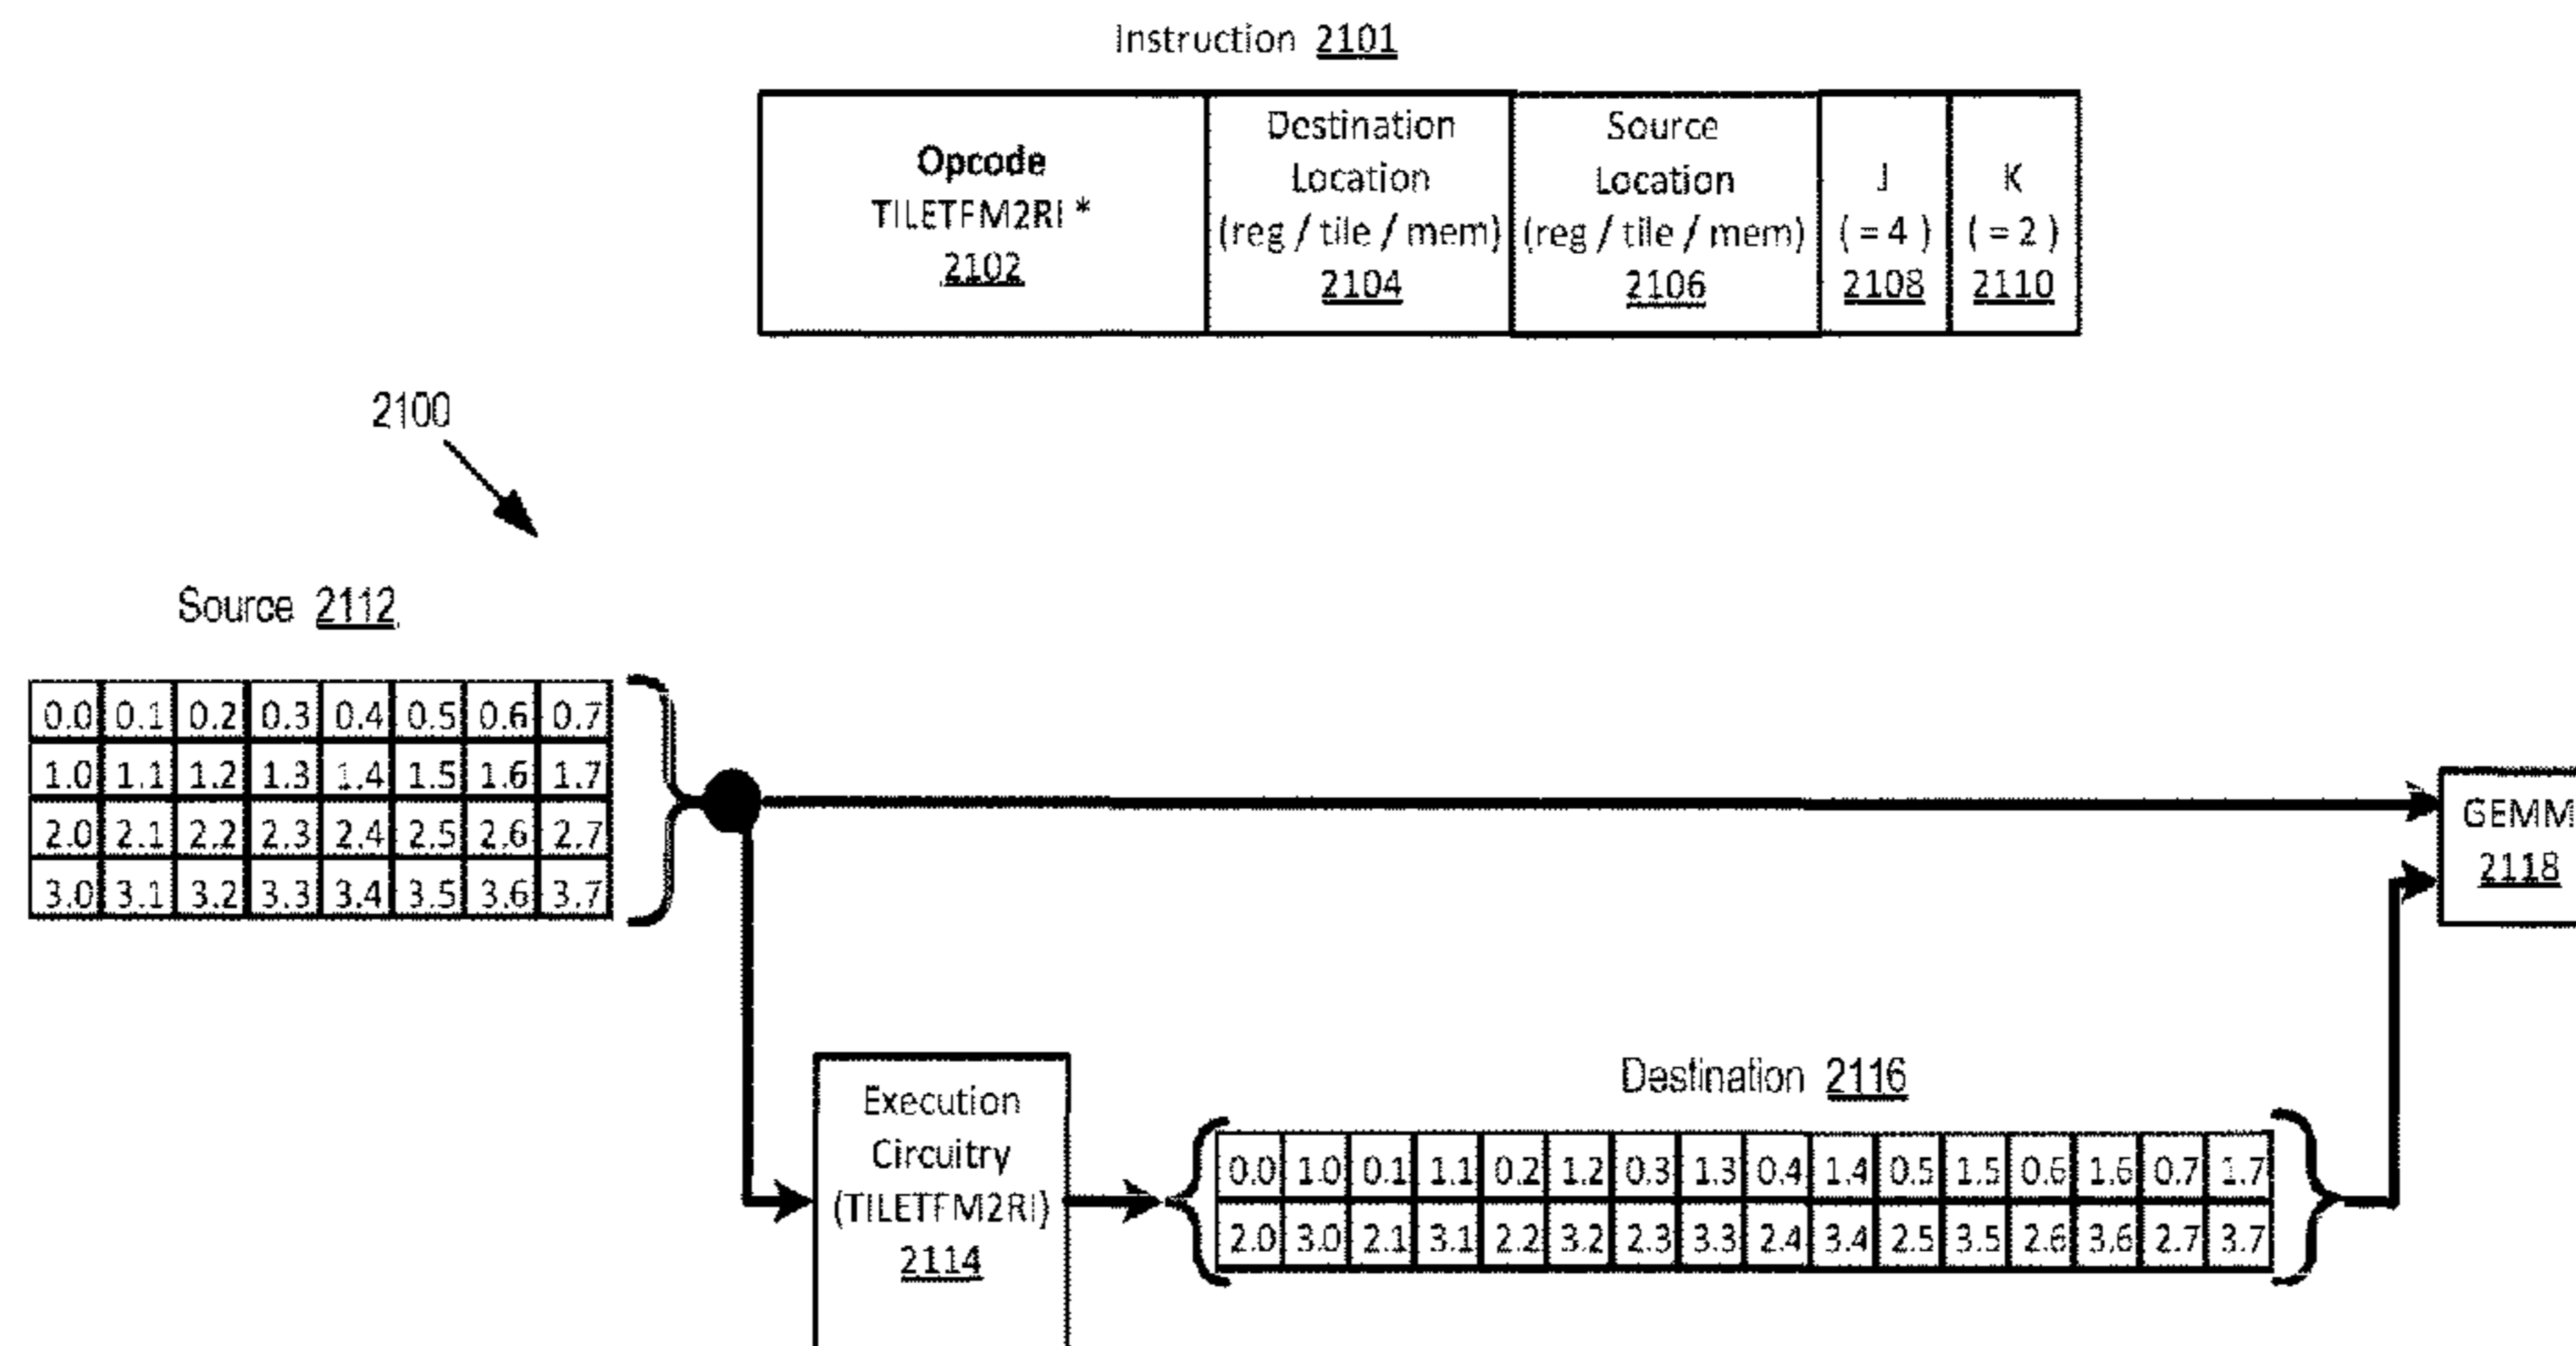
Instruction 2101

| Opcode TILETFM2RI * 2102 | Destination Location (reg / tile / mem) 2104 | Source Location (reg / tile / mem) 2106 | J (= 4) 2108 | K (= 2) 2110 |
|---|---|---|---|---|

2100

Source 2112

| 0.0 | 0.1 | 0.2 | 0.3 | 0.4 | 0.5 | 0.6 | 0.7 |
|---|---|---|---|---|---|---|---|
| 1.0 | 1.1 | 1.2 | 1.3 | 1.4 | 1.5 | 1.6 | 1.7 |
| 2.0 | 2.1 | 2.2 | 2.3 | 2.4 | 2.5 | 2.6 | 2.7 |
| 3.0 | 3.1 | 3.2 | 3.3 | 3.4 | 3.5 | 3.6 | 3.7 |

GEMM 2118

Execution Circuitry (TILETFM2RI) 2114

Destination 2116

| 0.0 | 1.0 | 0.1 | 1.1 | 0.2 | 1.2 | 0.3 | 1.3 | 0.4 | 1.4 | 0.5 | 1.5 | 0.6 | 1.6 | 0.7 | 1.7 |
|---|---|---|---|---|---|---|---|---|---|---|---|---|---|---|---|
| 2.0 | 3.0 | 2.1 | 3.1 | 2.2 | 3.2 | 2.3 | 3.3 | 2.4 | 3.4 | 2.5 | 3.5 | 2.6 | 3.6 | 2.7 | 3.7 |